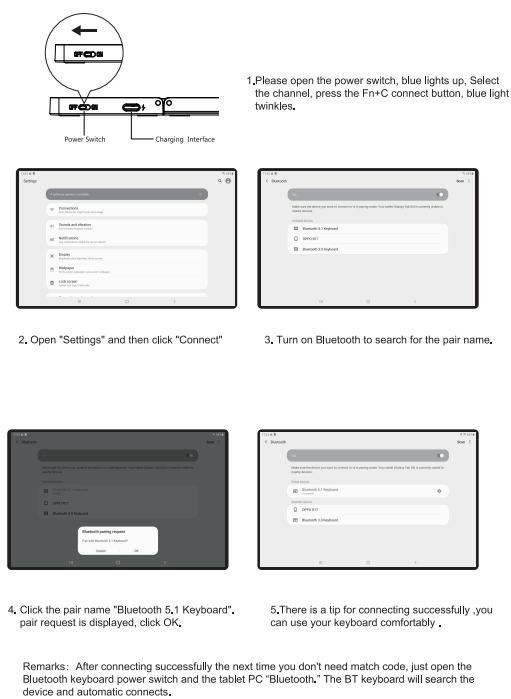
OFF ON

OFF ON

Power Switch

Charging Interface

1.Please open the power switch, blue lights up, Select the channel, press the Fn+C connect button, blue light twinkles.

Settings

Connections

Sounds and vibration

Notifications

Display

Wallpaper

Lock screen

Bluetooth

Scan

On

Bluetooth 5.1 Keyboard

OPPO R17

Bluetooth 3.0 Keyboard

2. Open "Settings" and then click "Connect"

3. Turn on Bluetooth to search for the pair name.

Bluetooth

Scan

Bluetooth 5.1 Keyboard

OPPO R17

Bluetooth 3.0 Keyboard

Bluetooth pairing request

Pair with Bluetooth 5.1 Keyboard?

Cancel

OK

Bluetooth

Scan

On

Bluetooth 5.1 Keyboard

OPPO R17

Bluetooth 3.0 Keyboard

4. Click the pair name "Bluetooth 5.1 Keyboard". pair request is displayed, click OK.

5.There is a tip for connecting successfully ,you can use your keyboard comfortably .

Remarks: After connecting successfully the next time you don't need match code, just open the Bluetooth keyboard power switch and the tablet PC "Bluetooth." The BT keyboard will search the device and automatic connects.